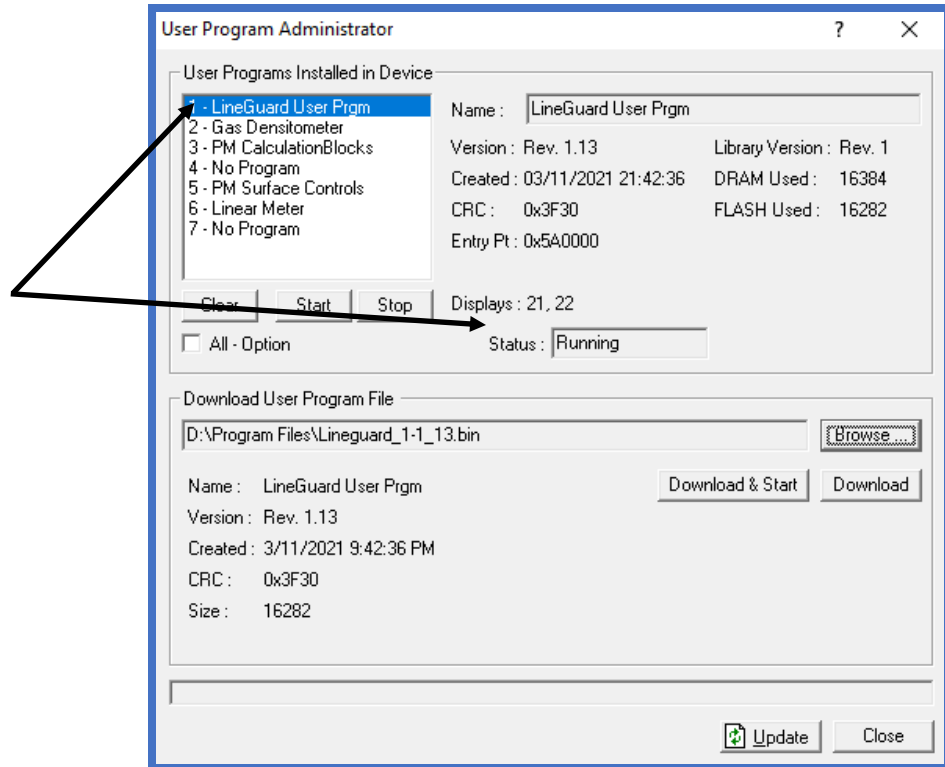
User Program Administrator ? X

User Programs Installed in Device

1 - LineGuard User Prgm
2 - Gas Densitometer
3 - PM CalculationBlocks
4 - No Program
5 - PM Surface Controls
6 - Linear Meter
7 - No Program

Name : LineGuard User Prgm

Version : Rev. 1.13
Created : 03/11/2021 21:42:36
CRC : 0x3F30
Entry Pt : 0x5A0000

Library Version : Rev. 1
DRAM Used : 16384
FLASH Used : 16282

Clear Start Stop

Displays : 21, 22

All - Option

Status : Running

Download User Program File

D:\Program Files\Lineguard_1-1_13.bin

Browse ...

Name : LineGuard User Prgm
Version : Rev. 1.13
Created : 3/11/2021 9:42:36 PM
CRC : 0x3F30
Size : 16282

Download & Start Download

Update Close